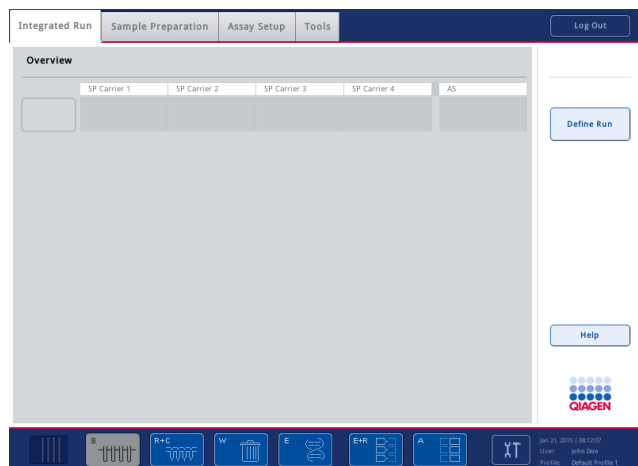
Integrated Run | Sample Preparation | Assay Setup | Tools

Log Out

Overview

| SP Carrier 1 | SP Carrier 2 | SP Carrier 3 | SP Carrier 4 | AS |
|---|---|---|---|---|
| | | | | |

Define Run

Help

QIAGEN

S

R+C

W

E

E+R

A

Jan 21, 2015 | 08:12:07
User: John Doe
Profile: Default Profile 1